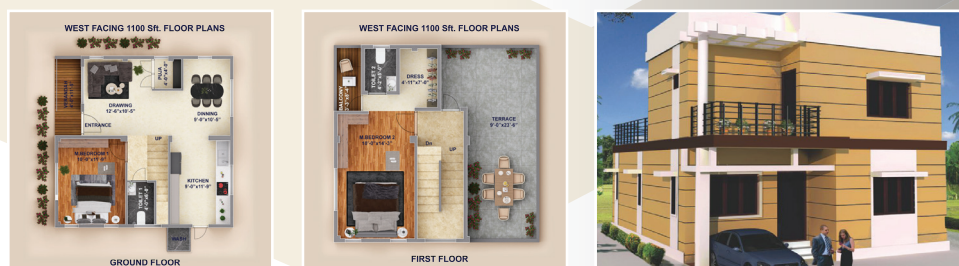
WEST FACING 1100 Sft. FLOOR PLANS

PUJA

DRAWING
12'-0"x16'-5"

DINNING
9'-0"x10'-0"

ENTRANCE

M.BEDROOM 1
10'-0"x11'-0"

UP

KITCHEN
8'-0"x11'-0"

TOILET

GROUND FLOOR

WEST FACING 1100 Sft. FLOOR PLANS

BALCONY

TOILET 2

DRESS
6'-11"x7'-0"

TERRACE
9'-0"x22'-6"

M.BEDROOM 2
11'-0"x14'-3"

DN

UP

FIRST FLOOR